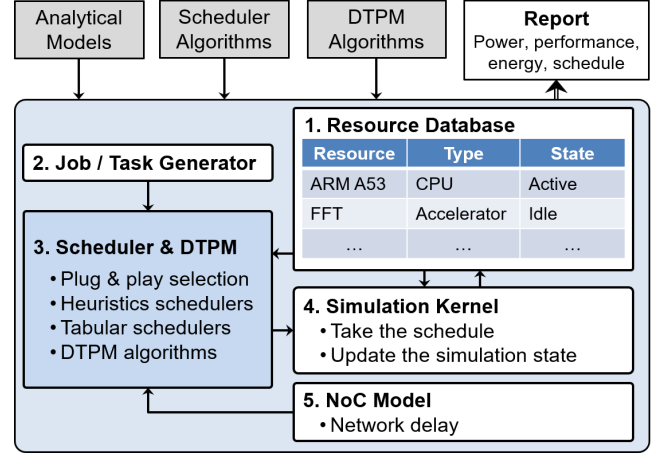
Analytical Models

Scheduler Algorithms

DTPM Algorithms

**Report**
Power, performance, energy, schedule

1. Resource Database

| Resource | Type | State |
|---|---|---|
| ARM A53 | CPU | Active |
| FFT | Accelerator | Idle |
| … | … | … |

2. Job / Task Generator

3. Scheduler & DTPM
• Plug & play selection
• Heuristics schedulers
• Tabular schedulers
• DTPM algorithms

4. Simulation Kernel
• Take the schedule
• Update the simulation state

5. NoC Model
• Network delay